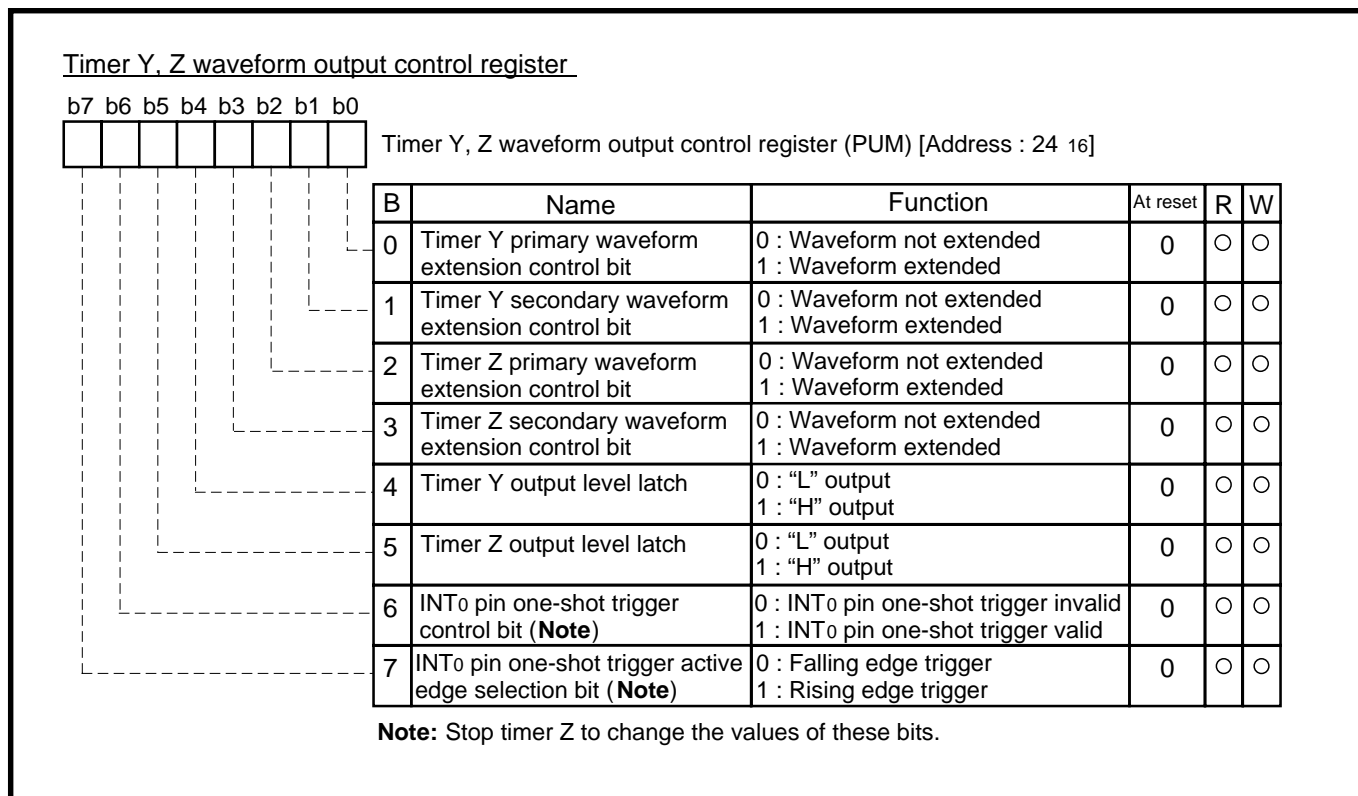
Timer Y, Z waveform output control register

b7 b6 b5 b4 b3 b2 b1 b0

Timer Y, Z waveform output control register (PUM) [Address : $24_{16}$]

| B | Name | Function | At reset | R | W |
|---|---|---|---|---|---|
| 0 | Timer Y primary waveform extension control bit | 0 : Waveform not extended 1 : Waveform extended | 0 | ○ | ○ |
| 1 | Timer Y secondary waveform extension control bit | 0 : Waveform not extended 1 : Waveform extended | 0 | ○ | ○ |
| 2 | Timer Z primary waveform extension control bit | 0 : Waveform not extended 1 : Waveform extended | 0 | ○ | ○ |
| 3 | Timer Z secondary waveform extension control bit | 0 : Waveform not extended 1 : Waveform extended | 0 | ○ | ○ |
| 4 | Timer Y output level latch | 0 : "L" output 1 : "H" output | 0 | ○ | ○ |
| 5 | Timer Z output level latch | 0 : "L" output 1 : "H" output | 0 | ○ | ○ |
| 6 | $INT_0$ pin one-shot trigger control bit (Note) | 0 : $INT_0$ pin one-shot trigger invalid 1 : $INT_0$ pin one-shot trigger valid | 0 | ○ | ○ |
| 7 | $INT_0$ pin one-shot trigger active edge selection bit (Note) | 0 : Falling edge trigger 1 : Rising edge trigger | 0 | ○ | ○ |

Note: Stop timer Z to change the values of these bits.